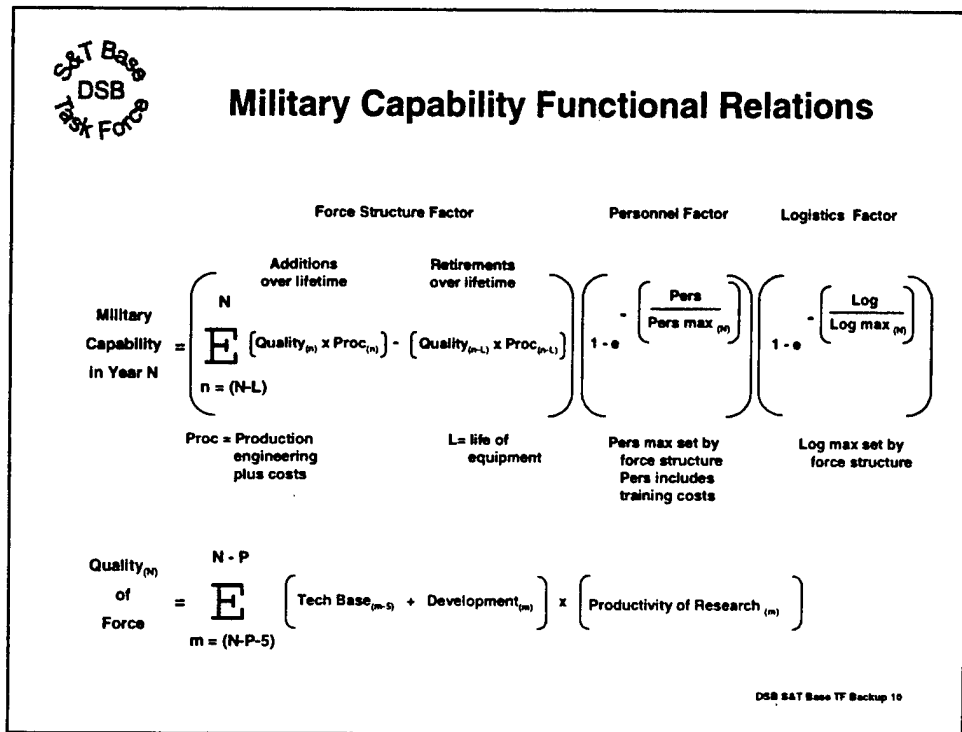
S&T Base DSB Task Force

Military Capability Functional Relations

Force Structure Factor

Personnel Factor

Logistics Factor

Additions over lifetime

Retirements over lifetime

Military Capability in Year N $= \left( \sum_{n=(N-L)}^{N} \left[ \text{Quality}_{(n)} \times \text{Proc}_{(n)} \right] - \left[ \text{Quality}_{(n-L)} \times \text{Proc}_{(n-L)} \right] \right) \left( 1 - e^{-\left( \frac{\text{Pers}}{\text{Pers max}_{(N)}} \right)} \right) \left( 1 - e^{-\left( \frac{\text{Log}}{\text{Log max}_{(N)}} \right)} \right)$

Proc = Production engineering plus costs

L= life of equipment

Pers max set by force structure Pers includes training costs

Log max set by force structure

Quality$_{(N)}$ of Force $= \sum_{m=(N-P-5)}^{N-P} \left[ \text{Tech Base}_{(m-5)} + \text{Development}_{(m)} \right] \times \left[ \text{Productivity of Research}_{(m)} \right]$

DSB S&T Base TF Backup 10